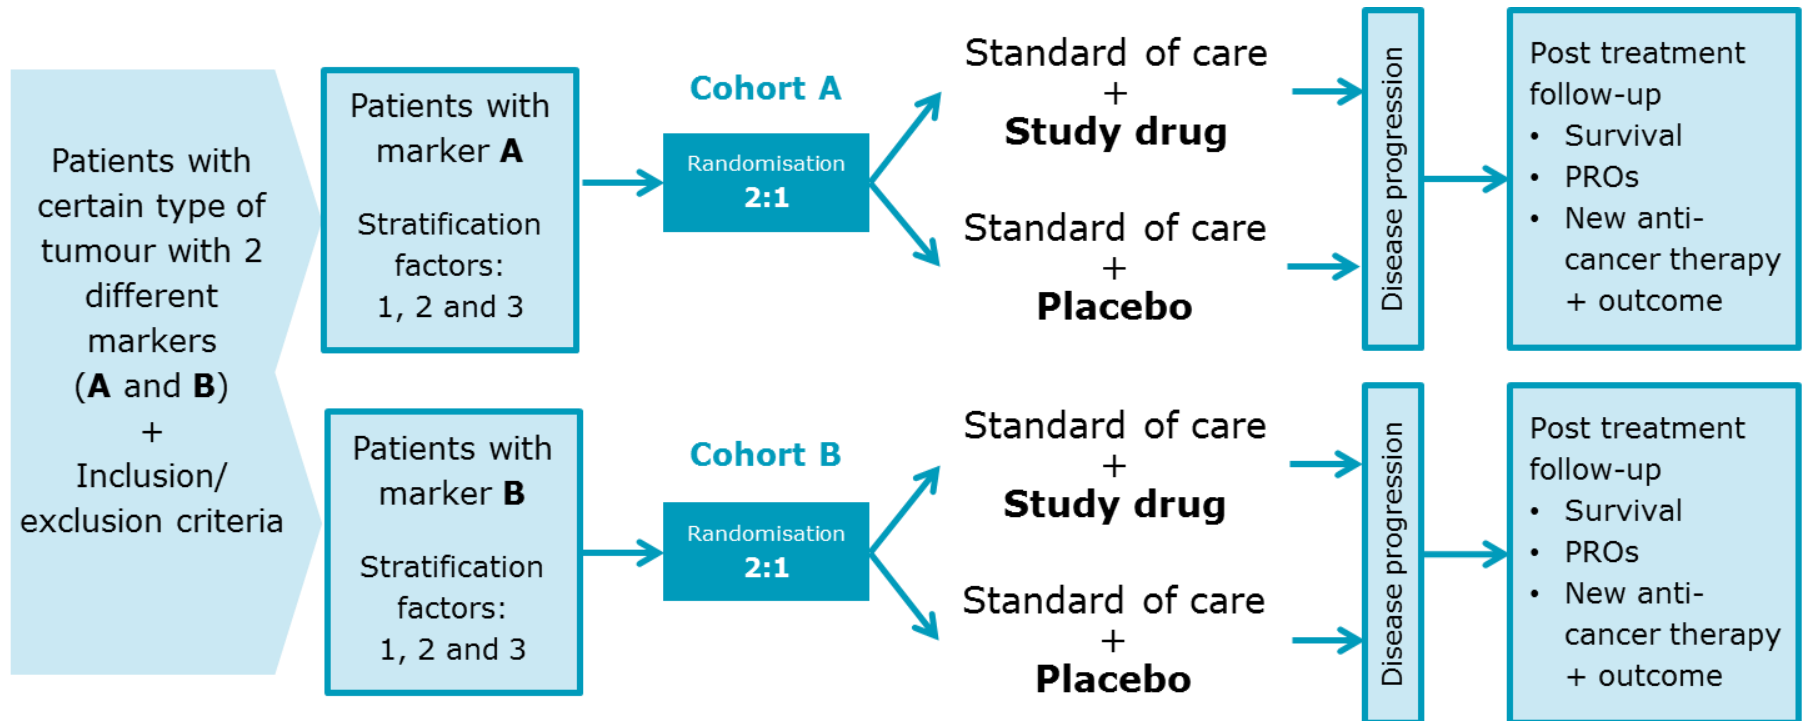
Patients with certain type of tumour with 2 different markers (**A** and **B**) + Inclusion/ exclusion criteria

Patients with marker **A**

Stratification factors: 1, 2 and 3

Cohort A

Randomisation 2:1

Standard of care + **Study drug**

Standard of care + **Placebo**

Disease progression

Post treatment follow-up
- Survival
- PROs
- New anti-cancer therapy + outcome

Patients with marker **B**

Stratification factors: 1, 2 and 3

Cohort B

Randomisation 2:1

Standard of care + **Study drug**

Standard of care + **Placebo**

Disease progression

Post treatment follow-up
- Survival
- PROs
- New anti-cancer therapy + outcome